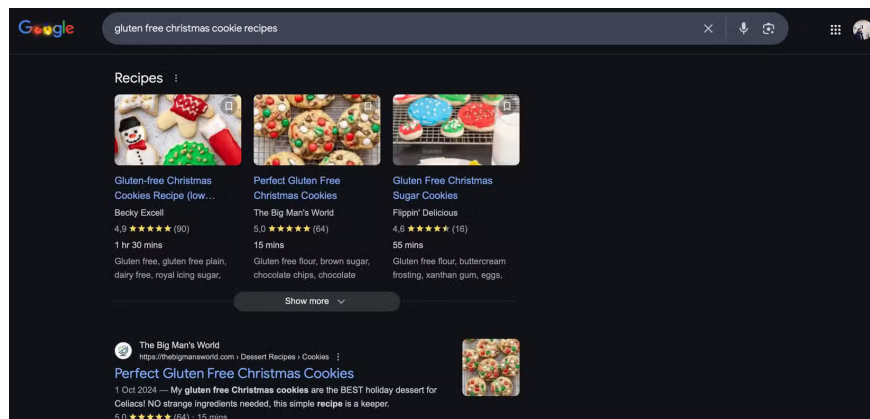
Google

gluten free christmas cookie recipes

Recipes

Gluten-free Christmas Cookies Recipe (low...
Becky Excell
4,9 ★★★★★ (90)
1 hr 30 mins
Gluten free, gluten free plain, dairy free, royal icing sugar,

Perfect Gluten Free Christmas Cookies
The Big Man's World
5,0 ★★★★★ (64)
15 mins
Gluten free flour, brown sugar, chocolate chips, chocolate

Gluten Free Christmas Sugar Cookies
Flippin' Delicious
4,6 ★★★★★ (16)
55 mins
Gluten free flour, buttercream frosting, xanthan gum, eggs,

Show more

The Big Man's World
https://thebigmansworld.com › Dessert Recipes › Cookies
Perfect Gluten Free Christmas Cookies
1 Oct 2024 — My gluten free Christmas cookies are the BEST holiday dessert for Celiacs! NO strange ingredients needed, this simple recipe is a keeper.
5,0 ★★★★★ (64) · 15 mins